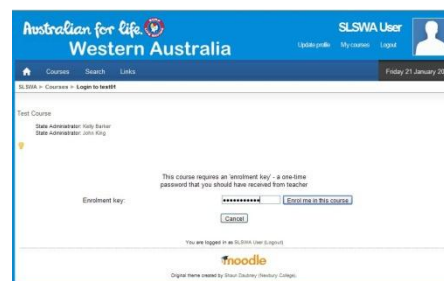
Australian for life.
Western Australia

SLSWA User
Update profile My courses Logout

Courses Search Links
Friday 21 January 20

SLSWA > Courses > Login to test01

Test Course
State Administrator: Kelly Barker
State Administrator: John King

This course requires an 'enrolment key' - a one-time password that you should have received from teacher

Enrolment key: •••••••••••• Enrol me in this course

Cancel

You are logged in as SLSWA User (Logout)

moodle

Original theme created by Shaun Coutney (Newbury College).